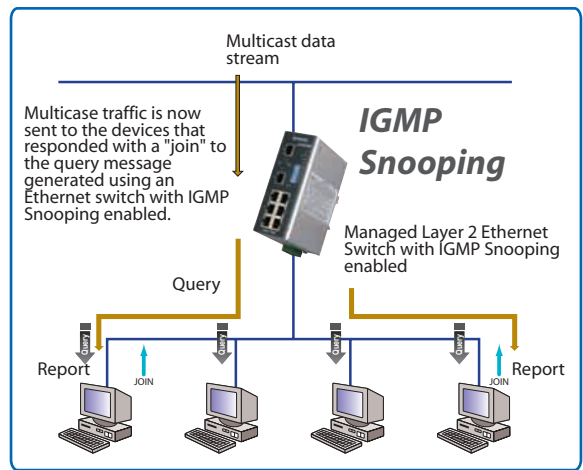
Multicast data stream

Multicase traffic is now sent to the devices that responded with a "join" to the query message generated using an Ethernet switch with IGMP Snooping enabled.

IGMP Snooping

Managed Layer 2 Ethernet Switch with IGMP Snooping enabled

Query

Query

Query

Query

Query

Report

JOIN

JOIN

Report